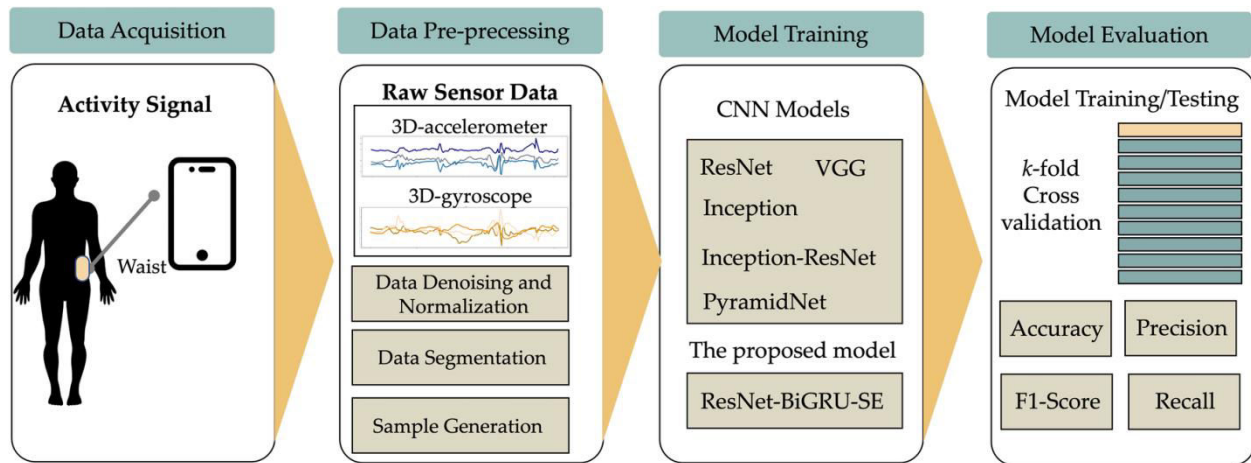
Data Acquisition

Activity Signal

Waist

Data Pre-precessing

Raw Sensor Data

3D-accelerometer

3D-gyroscope

Data Denoising and Normalization

Data Segmentation

Sample Generation

Model Training

CNN Models

ResNet

VGG

Inception

Inception-ResNet

PyramidNet

The proposed model

ResNet-BiGRU-SE

Model Evaluation

Model Training/Testing

$k$-fold Cross validation

Accuracy

Precision

F1-Score

Recall